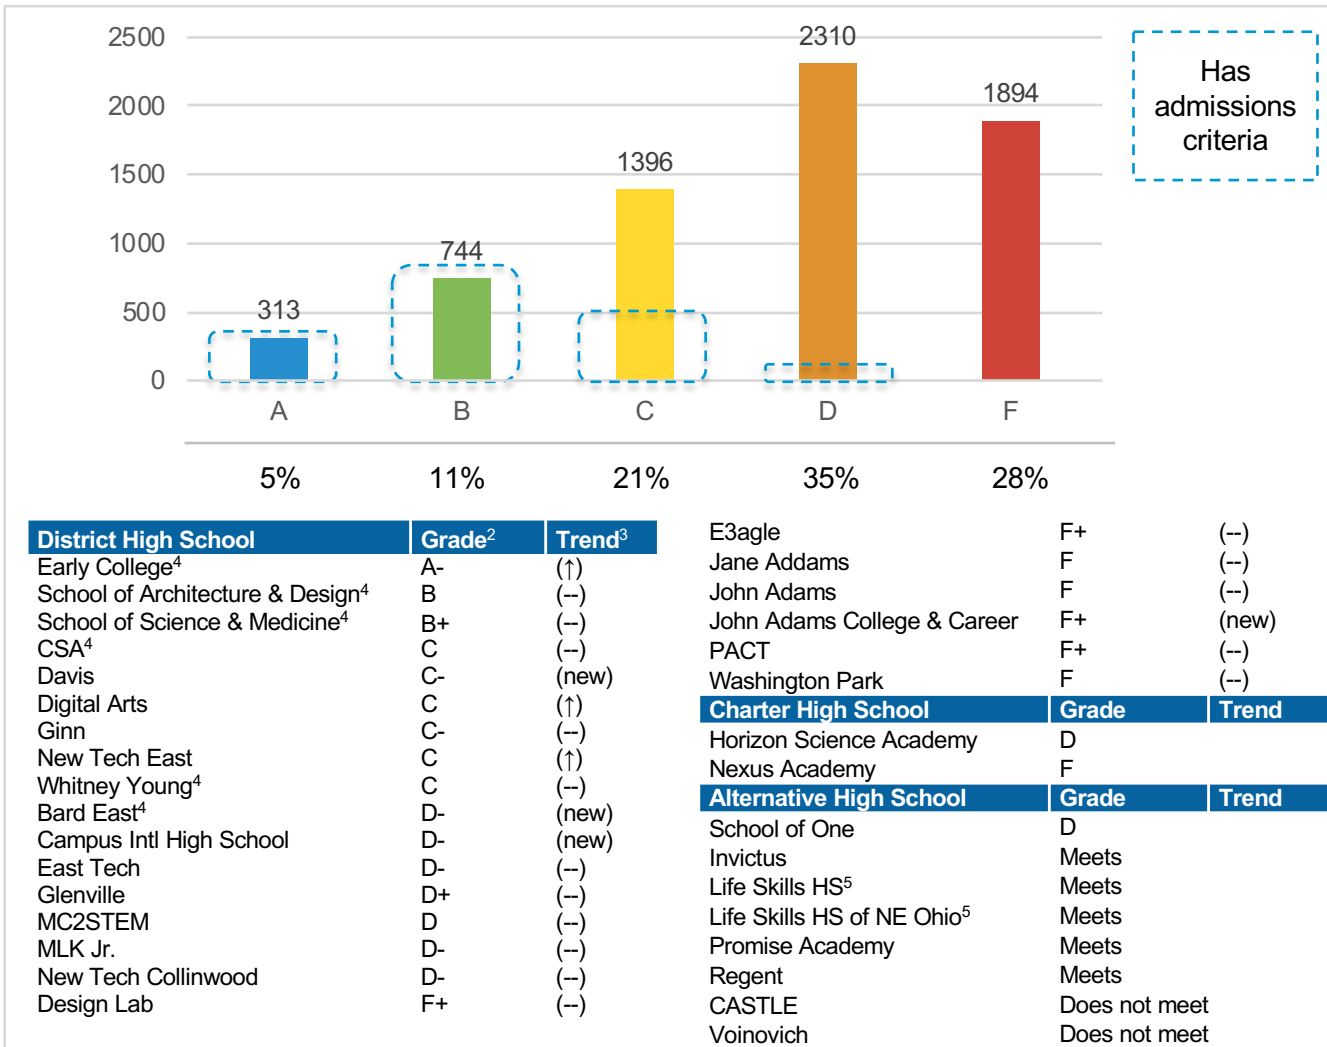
2500
2000
1500
1000
500
0

313
744
1396
2310
1894

A
B
C
D
F

Has admissions criteria

5%
11%
21%
35%
28%

| District High School | Grade$^2$ | Trend$^3$ |
|---|---|---|
| Early College$^4$ | A- | (↑) |
| School of Architecture & Design$^4$ | B | (--) |
| School of Science & Medicine$^4$ | B+ | (--) |
| CSA$^4$ | C | (--) |
| Davis | C- | (new) |
| Digital Arts | C | (↑) |
| Ginn | C- | (--) |
| New Tech East | C | (↑) |
| Whitney Young$^4$ | C | (--) |
| Bard East$^4$ | D- | (new) |
| Campus Intl High School | D- | (new) |
| East Tech | D- | (--) |
| Glenville | D+ | (--) |
| MC2STEM | D | (--) |
| MLK Jr. | D- | (--) |
| New Tech Collinwood | D- | (--) |
| Design Lab | F+ | (--) |
| E3agle | F+ | (--) |
| Jane Addams | F | (--) |
| John Adams | F | (--) |
| John Adams College & Career | F+ | (new) |
| PACT | F+ | (--) |
| Washington Park | F | (--) |

| Charter High School | Grade | Trend |
|---|---|---|
| Horizon Science Academy | D | |
| Nexus Academy | F | |

| Alternative High School | Grade | Trend |
|---|---|---|
| School of One | D | |
| Invictus | Meets | |
| Life Skills HS$^5$ | Meets | |
| Life Skills HS of NE Ohio$^5$ | Meets | |
| Promise Academy | Meets | |
| Regent | Meets | |
| CASTLE | Does not meet | |
| Voinovich | Does not meet | |